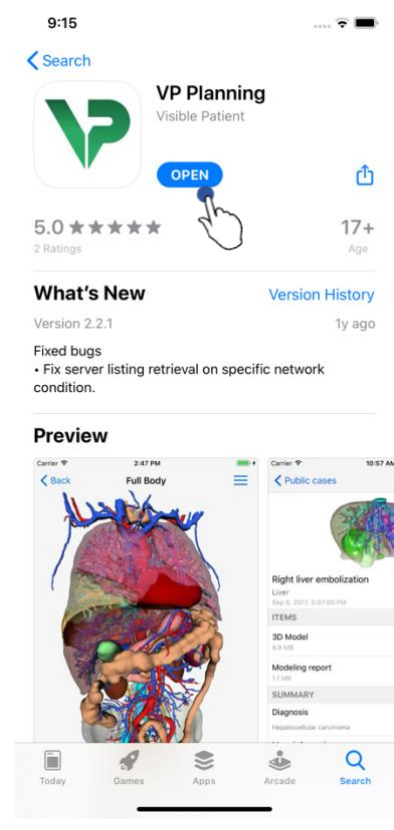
9:15

Search

VP Planning
Visible Patient

OPEN

5.0 ★★★★★
2 Ratings

17+
Age

What's New

Version History

Version 2.2.1

1y ago

Fixed bugs
• Fix server listing retrieval on specific network condition.

Preview

Carrier
2:47 PM
Back
Full Body

Carrier
10:57 A
Public cases

Right liver embolization
Liver
Sep 5, 2017, 0:07:00 PM
ITEMS
3D Model
6.9 MB
Modeling report
1.1 MB
SUMMARY
Diagnosis
Hepatocellular carcinoma

Today
Games
Apps
Arcade
Search